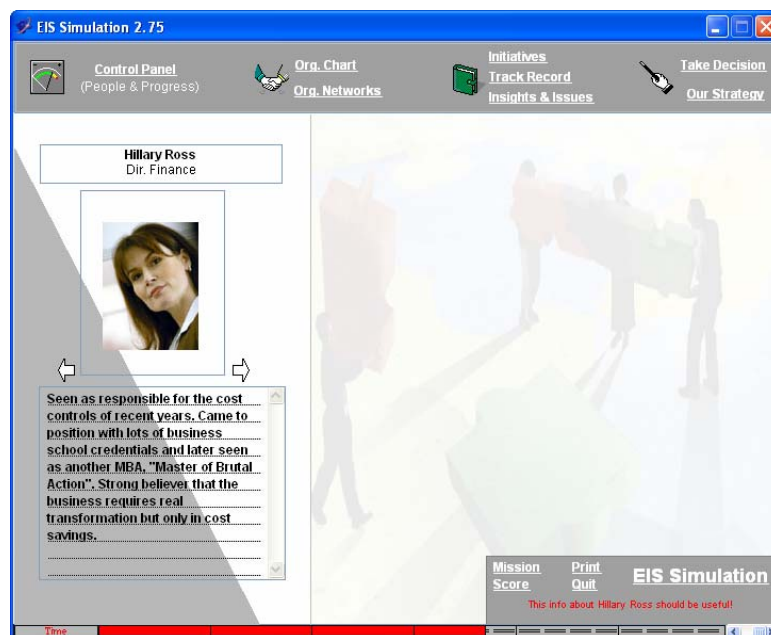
EIS Simulation 2.75

Control Panel
(People & Progress)

Org. Chart
Org. Networks

Initiatives
Track Record
Insights & Issues

Take Decision
Our Strategy

Hillary Ross
Dir. Finance

Seen as responsible for the cost controls of recent years. Came to position with lots of business school credentials and later seen as another MBA, "Master of Brutal Action". Strong believer that the business requires real transformation but only in cost savings.

Mission
Score
Print
Quit
EIS Simulation
This info about Hillary Ross should be useful!

Time